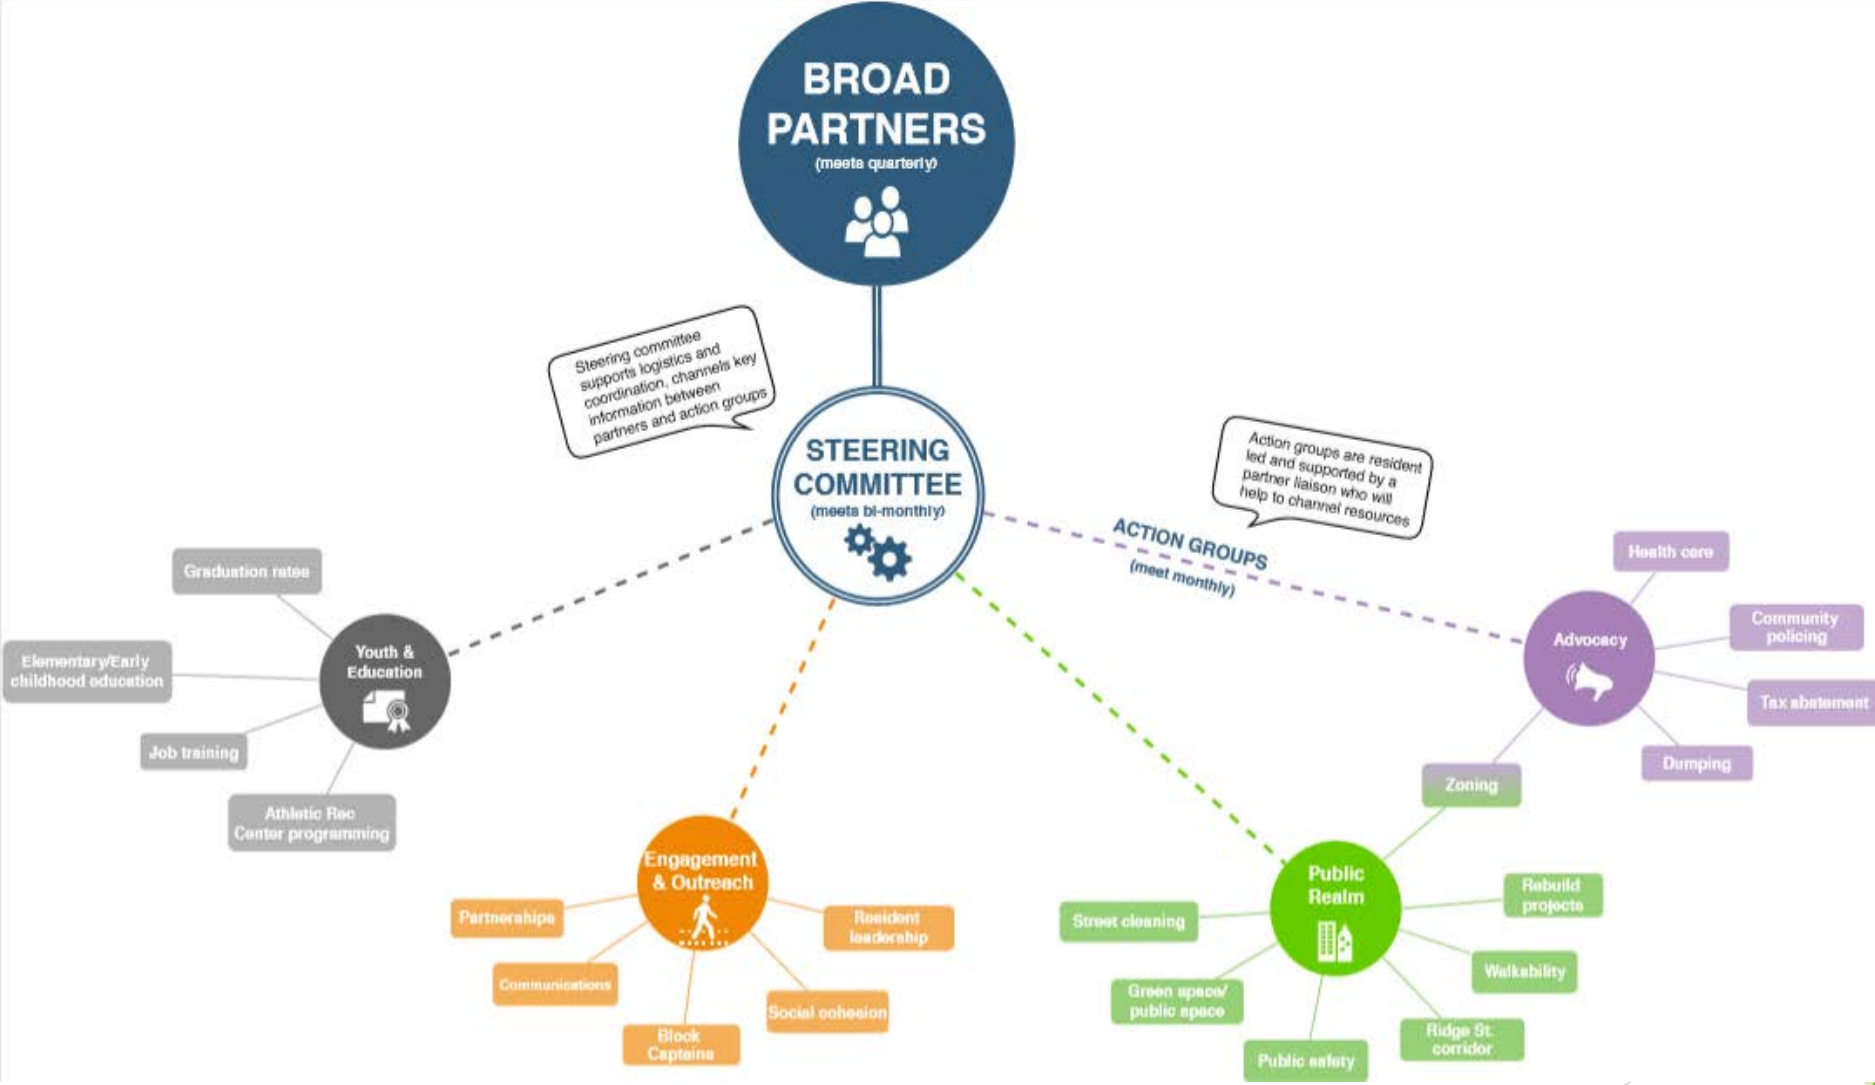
BROAD PARTNERS
(meets quarterly)

Steering committee supports logistics and coordination, channels key information between partners and action groups

STEERING COMMITTEE
(meets bi-monthly)

Action groups are resident led and supported by a partner liaison who will help to channel resources

ACTION GROUPS
(meet monthly)

Youth & Education

Graduation rates

Elementary/Early childhood education

Job training

Athletic Rec Center programming

Engagement & Outreach

Partnerships

Communications

Block Captains

Social cohesion

Resident leadership

Public Realm

Street cleaning

Green space/ public space

Public safety

Ridge St. corridor

Walkability

Rebuild projects

Zoning

Advocacy

Health care

Community policing

Tax abatement

Dumping